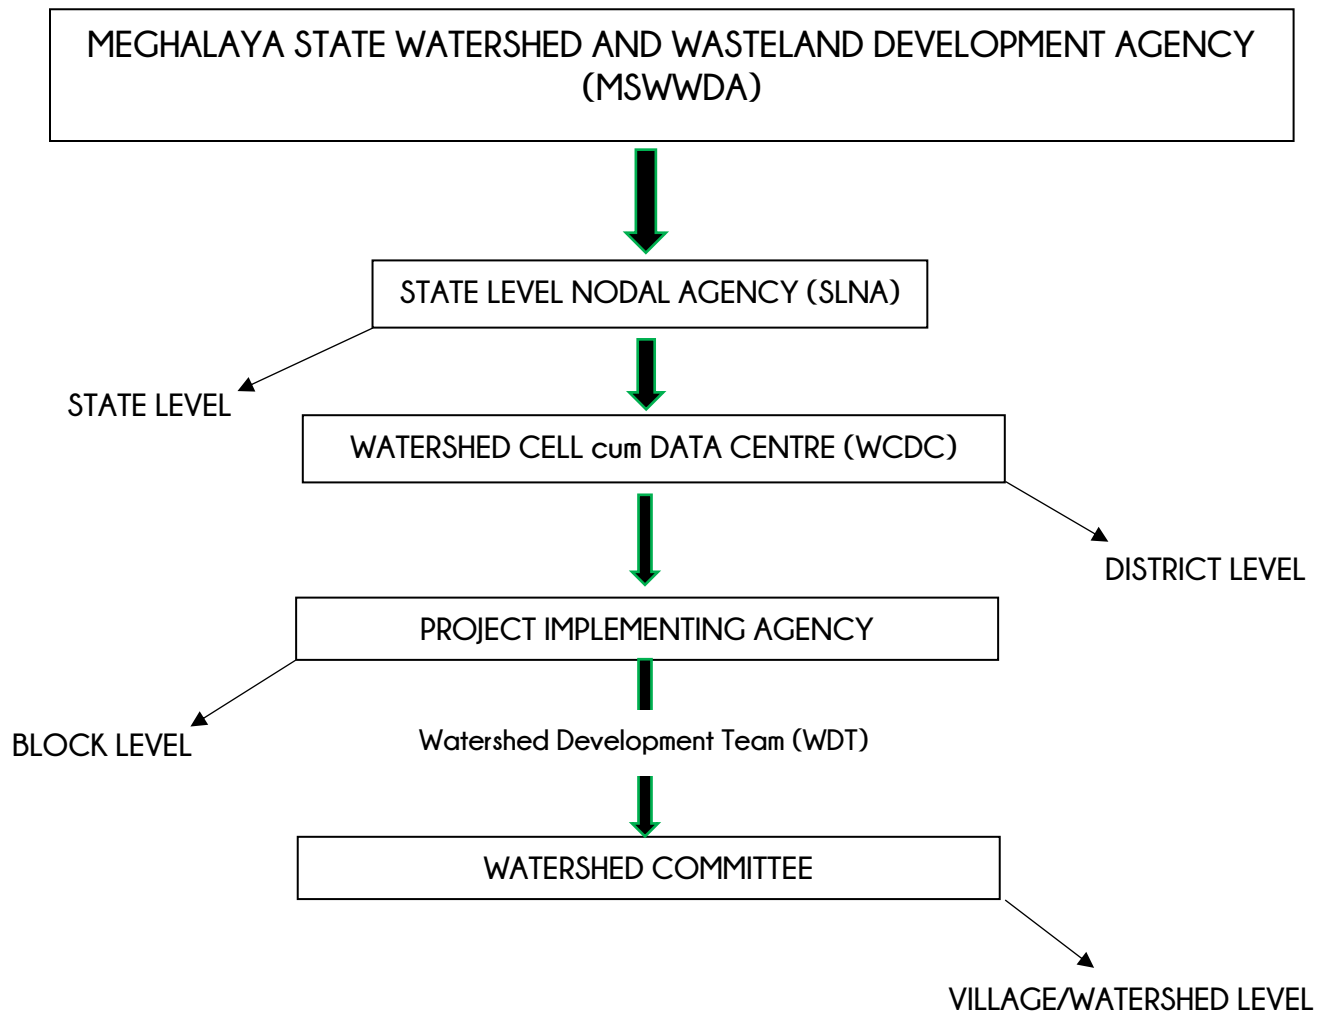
MEGHALAYA STATE WATERSHED AND WASTELAND DEVELOPMENT AGENCY (MSWWDA)

STATE LEVEL NODAL AGENCY (SLNA)

STATE LEVEL

WATERSHED CELL cum DATA CENTRE (WCDC)

DISTRICT LEVEL

PROJECT IMPLEMENTING AGENCY

BLOCK LEVEL

Watershed Development Team (WDT)

WATERSHED COMMITTEE

VILLAGE/WATERSHED LEVEL